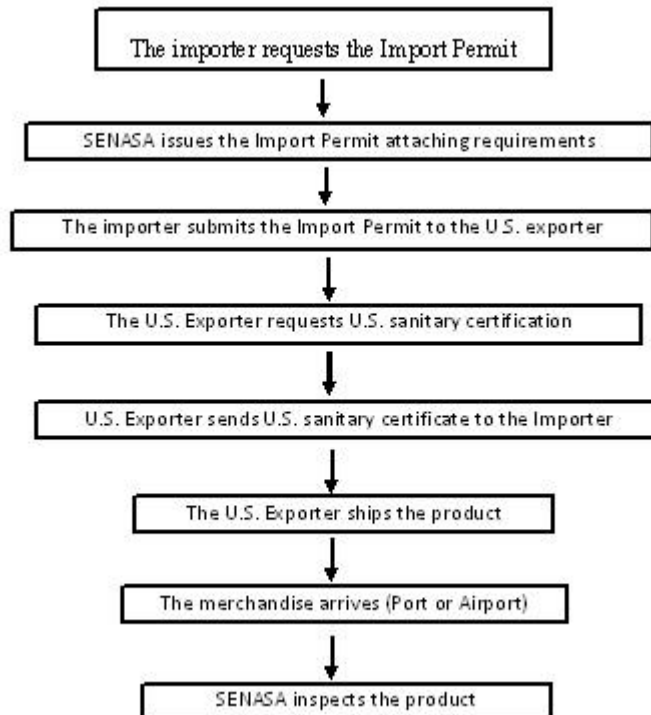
The importer requests the Import Permit

SENASA issues the Import Permit attaching requirements

The importer submits the Import Permit to the U.S. exporter

The U.S. Exporter requests U.S. sanitary certification

U.S. Exporter sends U.S. sanitary certificate to the Importer

The U.S. Exporter ships the product

The merchandise arrives (Port or Airport)

SENASA inspects the product